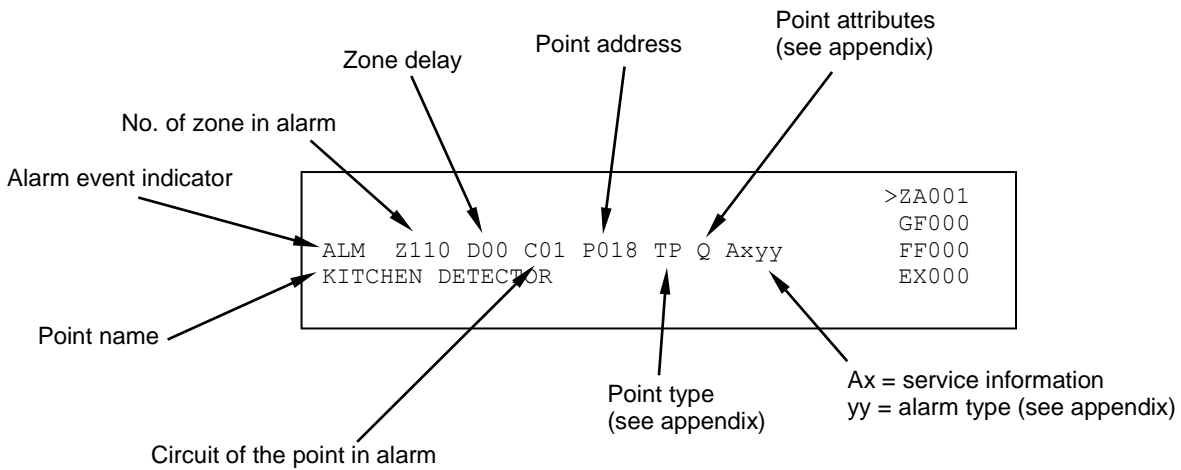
Point attributes
(see appendix)

Point address

Zone delay

No. of zone in alarm

Alarm event indicator

>ZA001
GF000
ALM Z110 D00 C01 P018 TP Q Axyy FF000
KITCHEN DETECTOR EX000

Point name

Point type
(see appendix)

Ax = service information
yy = alarm type (see appendix)

Circuit of the point in alarm